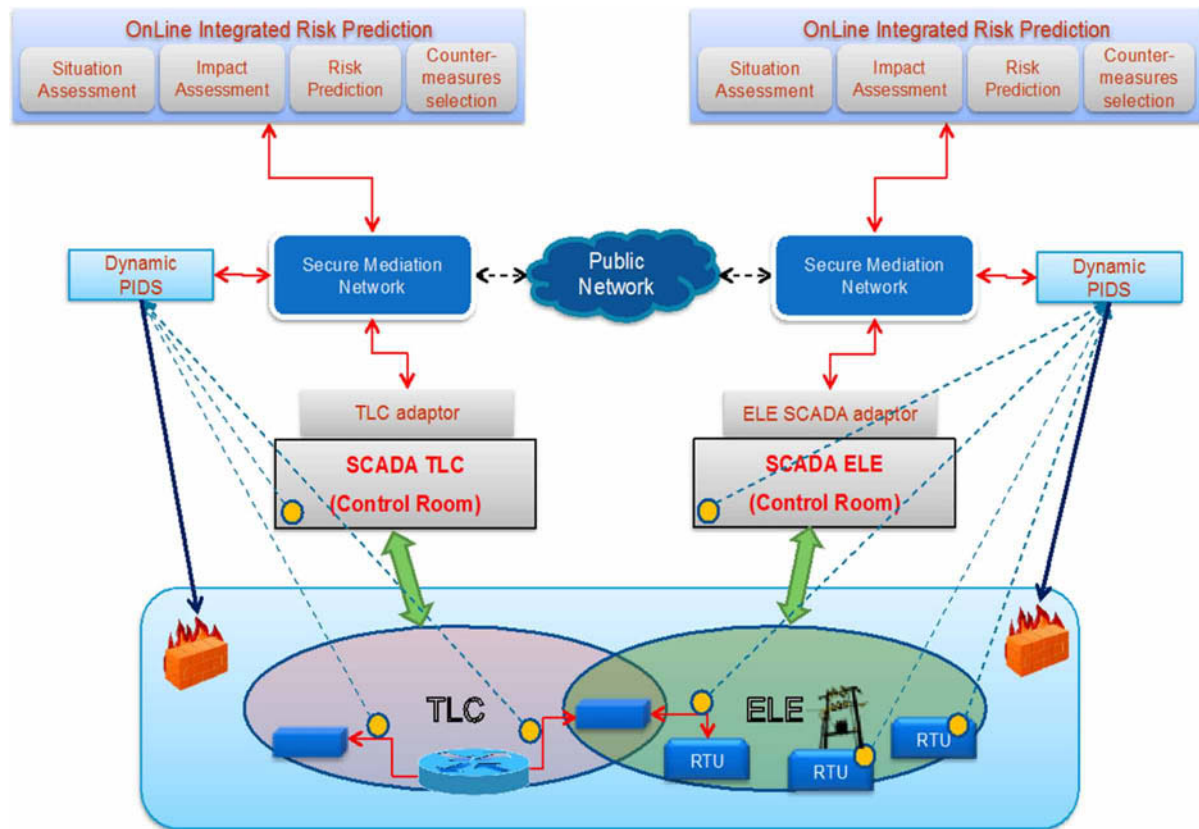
OnLine Integrated Risk Prediction

Situation Assessment

Impact Assessment

Risk Prediction

Counter-measures selection

OnLine Integrated Risk Prediction

Situation Assessment

Impact Assessment

Risk Prediction

Counter-measures selection

Dynamic PIDS

Secure Mediation Network

Public Network

Secure Mediation Network

Dynamic PIDS

TLC adaptor

ELE SCADA adaptor

SCADA TLC (Control Room)

SCADA ELE (Control Room)

TLC

ELE

RTU

RTU

RTU